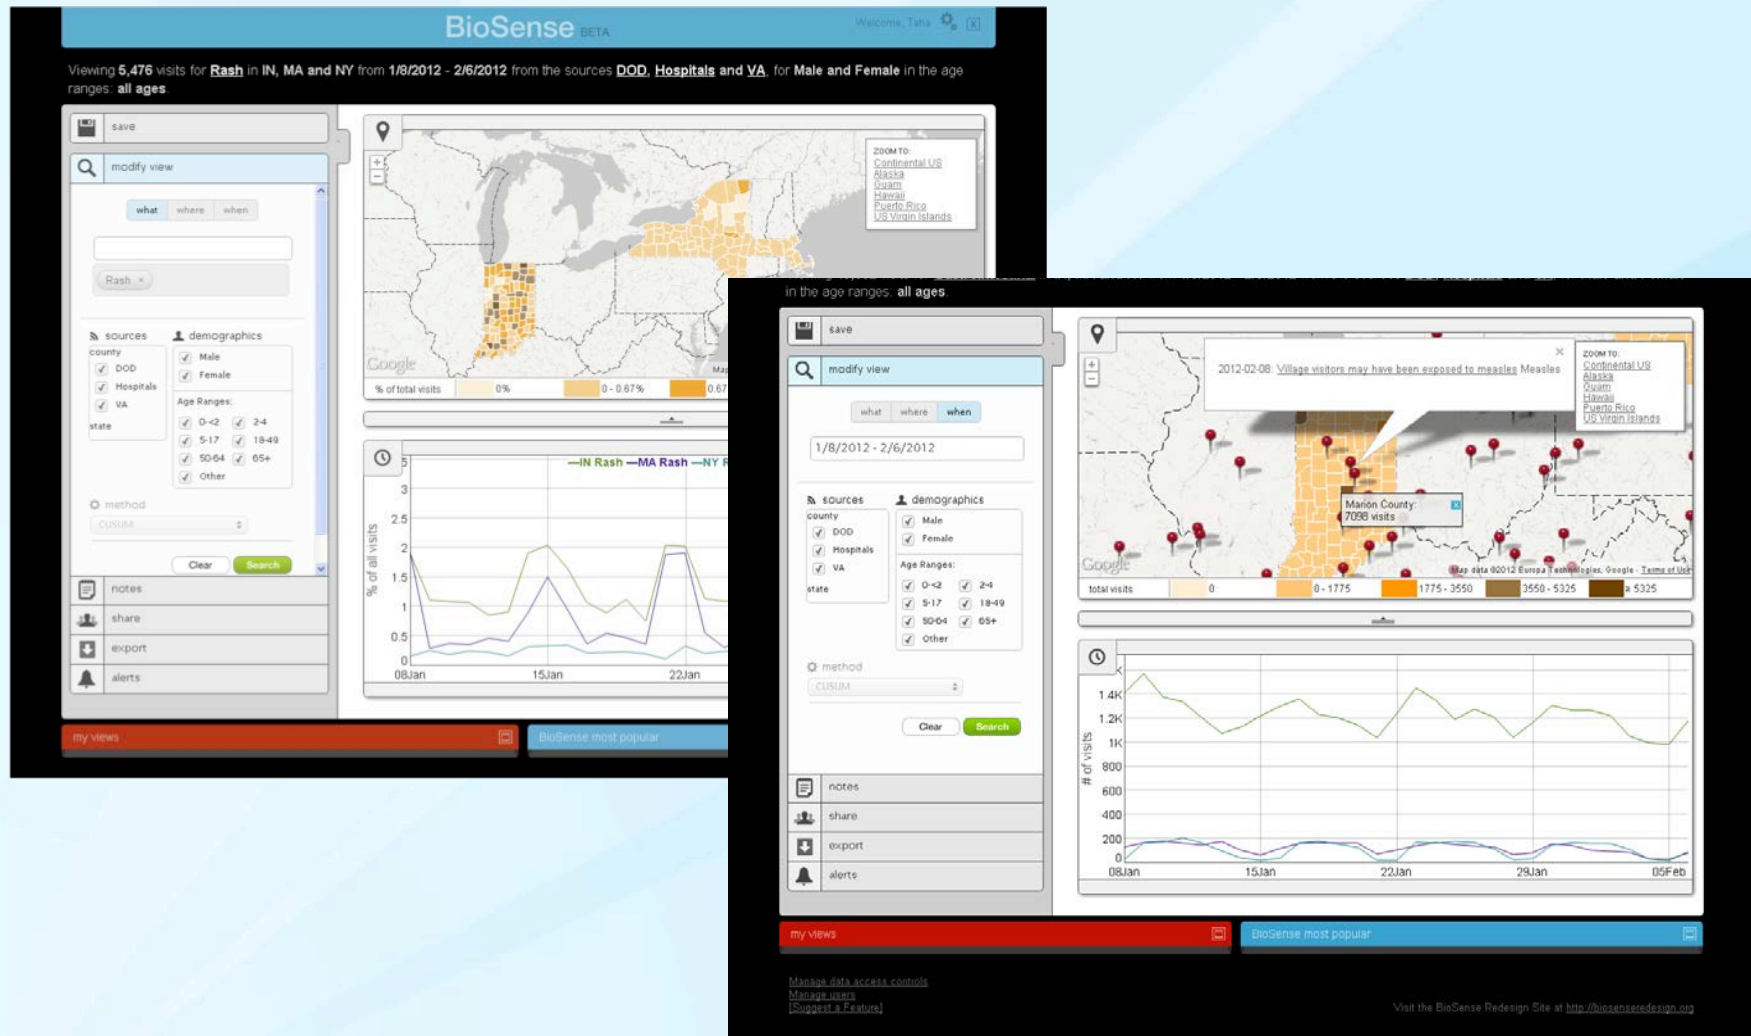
BioSense BETA

Welcome, Taha

Viewing 5,476 visits for Rash in IN, MA and NY from 1/8/2012 - 2/6/2012 from the sources DOD, Hospitals and VA, for Male and Female in the age ranges: all ages

save

modify view

what where when

Rash ×

sources

county

DOD

Hospitals

VA

state

demographics

Male

Female

Age Ranges:

0-<2

2-4

5-17

18-49

50-64

65+

Other

method

CUSUM

Clear

Search

notes

share

export

alerts

my views

BioSense most popular

ZOOM TO:
Continental US
Alaska
Guam
Hawaii
Puerto Rico
US Virgin Islands

Google

% of total visits

0%

0 - 0.67%

0.67

—IN Rash —MA Rash —NY R

% of all visits

5
3
2.5
2
1.5
1
0.5
0

08Jan

15Jan

22Jan

in the age ranges: all ages

save

modify view

what where when

1/8/2012 - 2/6/2012

sources

county

DOD

Hospitals

VA

state

demographics

Male

Female

Age Ranges:

0-<2

2-4

5-17

18-49

50-64

65+

Other

method

CUSUM

Clear

Search

notes

share

export

alerts

my views

BioSense most popular

2012-02-08: Village visitors may have been exposed to measles Measles

ZOOM TO:
Continental US
Alaska
Guam
Hawaii
Puerto Rico
US Virgin Islands

Marion County:
7098 visits

Google

Map data ©2012 Europa Technologies, Google - Terms of Use

total visits

0

0 - 1775

1775 - 3550

3550 - 5325

≥ 5325

# of visits

1.4K
1.2K
1K
800
600
400
200
0

08Jan

15Jan

22Jan

29Jan

05Feb

Manage data access controls
Manage users
[Suggest a Feature]

Visit the BioSense Redesign Site at http://biosenseredesign.org